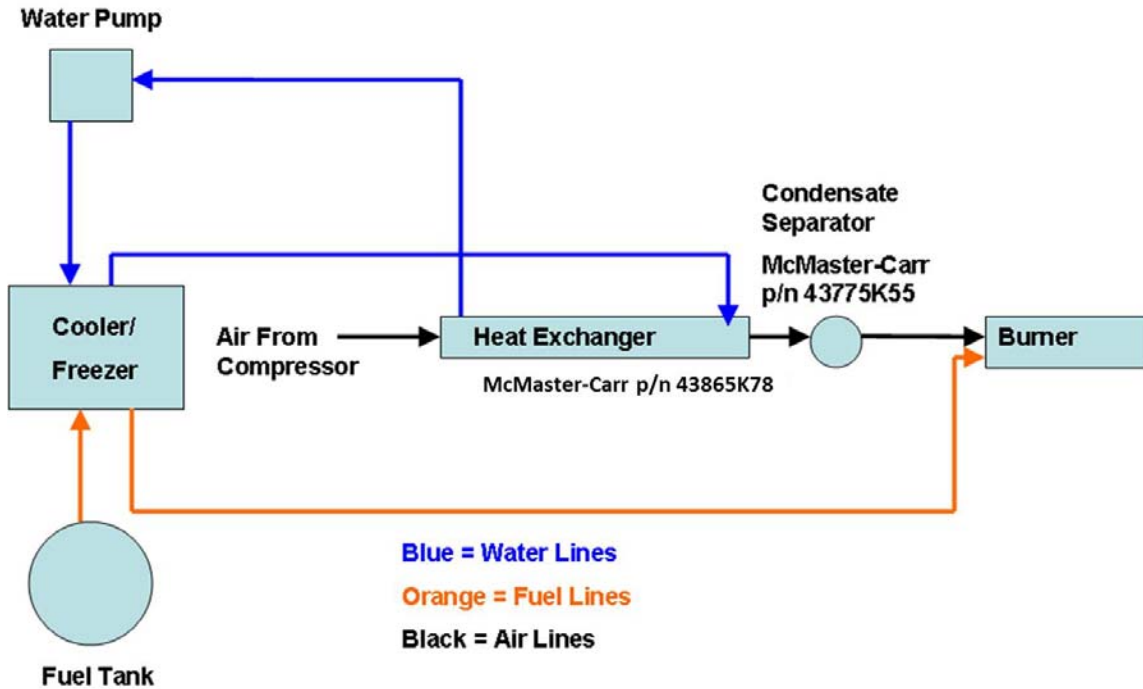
Water Pump

Condensate Separator

McMaster-Carr p/n 43775K55

Cooler/ Freezer

Air From Compressor

Heat Exchanger

McMaster-Carr p/n 43865K78

Burner

Blue = Water Lines

Orange = Fuel Lines

Black = Air Lines

Fuel Tank